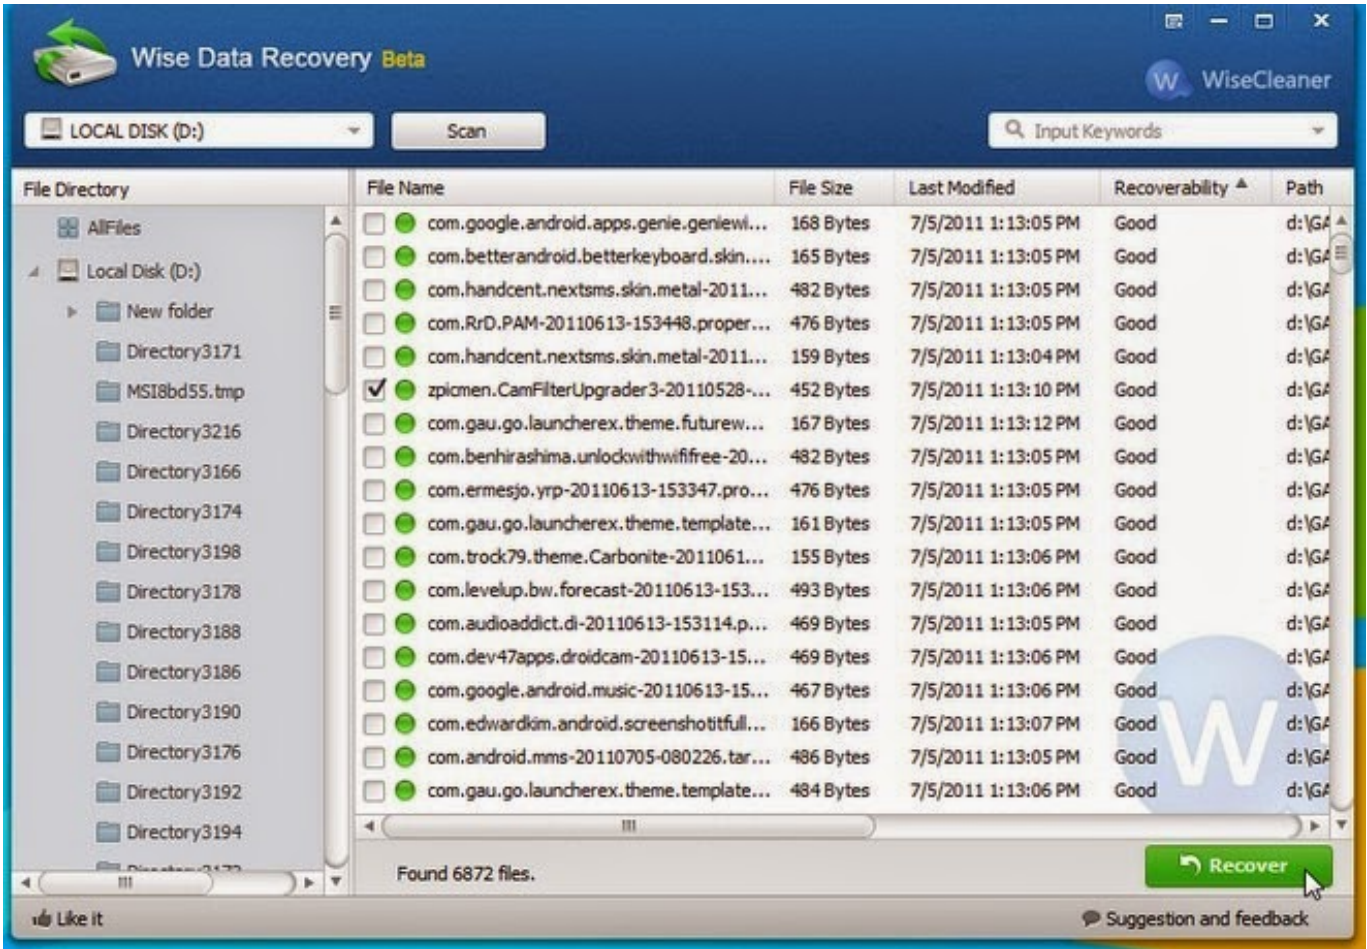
Wise Data Recovery Beta

WiseCleaner

LOCAL DISK (D:)

Scan

Input Keywords

File Directory

AllFiles

Local Disk (D:)

New folder

Directory3171

MSI8bd55.tmp

Directory3216

Directory3166

Directory3174

Directory3198

Directory3178

Directory3188

Directory3186

Directory3190

Directory3176

Directory3192

Directory3194

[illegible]

| File Name | File Size | Last Modified | Recoverability | Path |
|---|---|---|---|---|
| com.google.android.apps.genie.geniewi... | 168 Bytes | 7/5/2011 1:13:05 PM | Good | d:\GA |
| com.betterandroid.betterkeyboard.skin.... | 165 Bytes | 7/5/2011 1:13:05 PM | Good | d:\GA |
| com.handcent.nextsms.skin.metal-2011... | 482 Bytes | 7/5/2011 1:13:05 PM | Good | d:\GA |
| com.RrD.PAM-20110613-153448.proper... | 476 Bytes | 7/5/2011 1:13:05 PM | Good | d:\GA |
| com.handcent.nextsms.skin.metal-2011... | 159 Bytes | 7/5/2011 1:13:04 PM | Good | d:\GA |
| zpicmen.CamFilterUpgrader3-20110528-... | 452 Bytes | 7/5/2011 1:13:10 PM | Good | d:\GA |
| com.gau.go.launcherex.theme.futurew... | 167 Bytes | 7/5/2011 1:13:12 PM | Good | d:\GA |
| com.benhirashima.unlockwithwififree-20... | 482 Bytes | 7/5/2011 1:13:05 PM | Good | d:\GA |
| com.ermesjo.yrp-20110613-153347.pro... | 476 Bytes | 7/5/2011 1:13:05 PM | Good | d:\GA |
| com.gau.go.launcherex.theme.template... | 161 Bytes | 7/5/2011 1:13:05 PM | Good | d:\GA |
| com.trock79.theme.Carbonite-2011061... | 155 Bytes | 7/5/2011 1:13:06 PM | Good | d:\GA |
| com.levelup.bw.forecast-20110613-153... | 493 Bytes | 7/5/2011 1:13:06 PM | Good | d:\GA |
| com.audioaddict.di-20110613-153114.p... | 469 Bytes | 7/5/2011 1:13:05 PM | Good | d:\GA |
| com.dev47apps.droidcam-20110613-15... | 469 Bytes | 7/5/2011 1:13:06 PM | Good | d:\GA |
| com.google.android.music-20110613-15... | 467 Bytes | 7/5/2011 1:13:06 PM | Good | d:\GA |
| com.edwardkim.android.screenshotitfull... | 166 Bytes | 7/5/2011 1:13:07 PM | Good | d:\GA |
| com.android.mms-20110705-080226.tar... | 486 Bytes | 7/5/2011 1:13:05 PM | Good | d:\GA |
| com.gau.go.launcherex.theme.template... | 484 Bytes | 7/5/2011 1:13:06 PM | Good | d:\GA |

Found 6872 files.

Recover

Like it

Suggestion and feedback